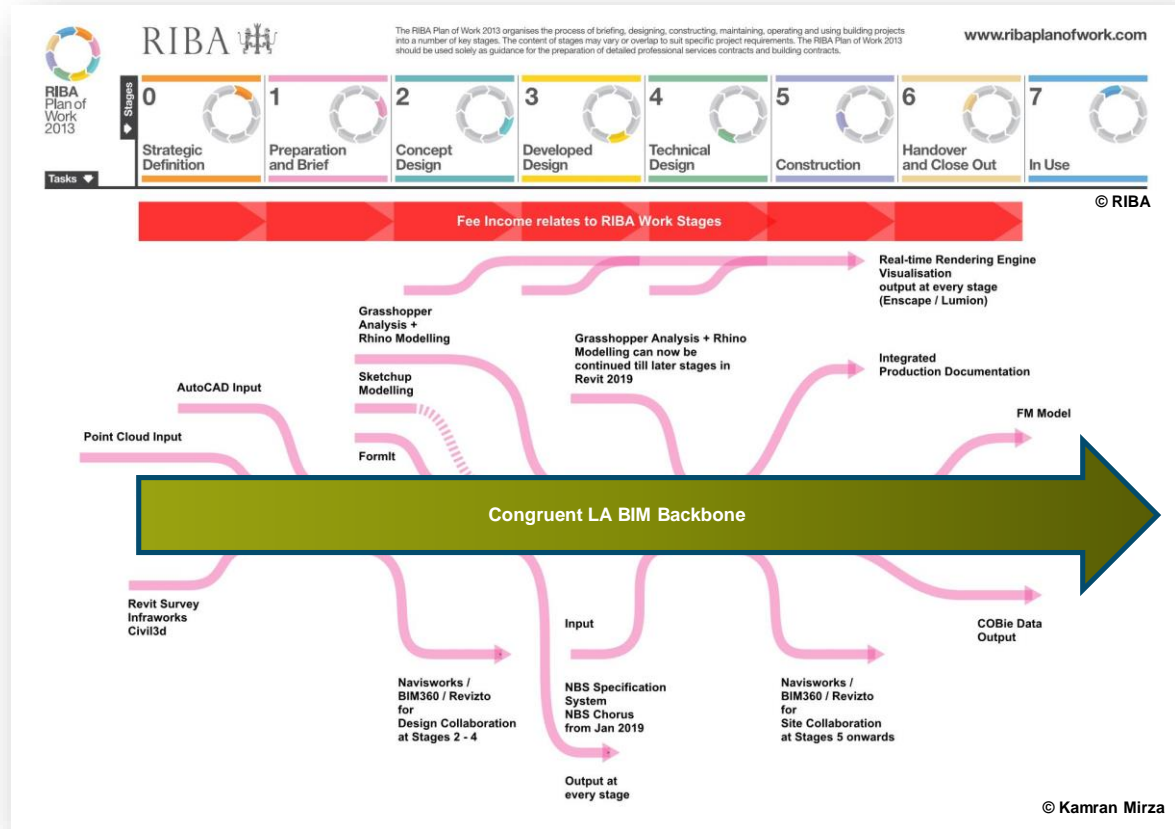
RIBA Plan of Work 2013

RIBA

The RIBA Plan of Work 2013 organises the process of briefing, designing, constructing, maintaining, operating and using building projects into a number of key stages. The content of stages may vary or overlap to suit specific project requirements. The RIBA Plan of Work 2013 should be used solely as guidance for the preparation of detailed professional services contracts and building contracts.

www.ribaplanofwork.com

Stages

Tasks

0 Strategic Definition

1 Preparation and Brief

2 Concept Design

3 Developed Design

4 Technical Design

5 Construction

6 Handover and Close Out

7 In Use

© RIBA

Fee Income relates to RIBA Work Stages

Real-time Rendering Engine Visualisation output at every stage (Enscape / Lumion)

Grasshopper Analysis + Rhino Modelling

Grasshopper Analysis + Rhino Modelling can now be continued till later stages in Revit 2019

Integrated Production Documentation

AutoCAD Input

Sketchup Modelling

FM Model

Point Cloud Input

FormIt

Congruent LA BIM Backbone

Revit Survey Infraworks Civil3d

Input

COBie Data Output

Navisworks / BIM360 / Revizto for Design Collaboration at Stages 2 - 4

NBS Specification System NBS Chorus from Jan 2019

Navisworks / BIM360 / Revizto for Site Collaboration at Stages 5 onwards

Output at every stage

© Kamran Mirza